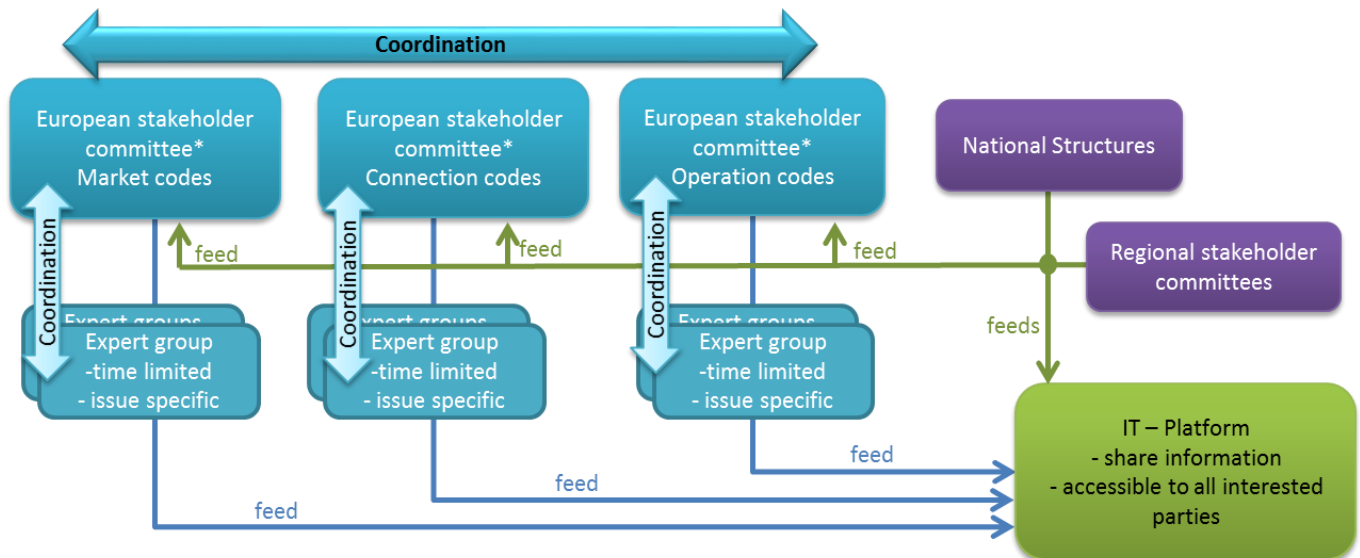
Coordination

European stakeholder committee* Market codes

European stakeholder committee* Connection codes

European stakeholder committee* Operation codes

National Structures

Regional stakeholder committees

feed

feed

feed

feeds

Coordination

Coordination

Coordination

Expert groups

Expert group -time limited - issue specific

Expert groups

Expert group -time limited - issue specific

Expert groups

Expert group -time limited - issue specific

IT – Platform - share information - accessible to all interested parties

feed

feed

feed